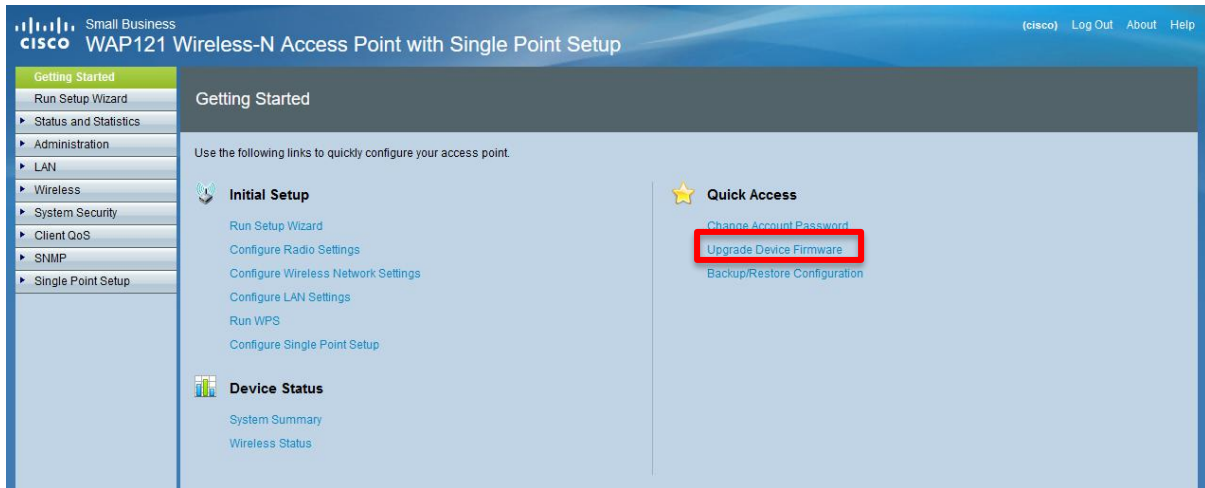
cisco Small Business
WAP121 Wireless-N Access Point with Single Point Setup

(cisco) Log Out About Help

Getting Started
Run Setup Wizard
Status and Statistics
Administration
LAN
Wireless
System Security
Client QoS
SNMP
Single Point Setup

Getting Started

Use the following links to quickly configure your access point.

Initial Setup

Run Setup Wizard
Configure Radio Settings
Configure Wireless Network Settings
Configure LAN Settings
Run WPS
Configure Single Point Setup

Device Status

System Summary
Wireless Status

Quick Access

Change Account Password
Upgrade Device Firmware
Backup/Restore Configuration